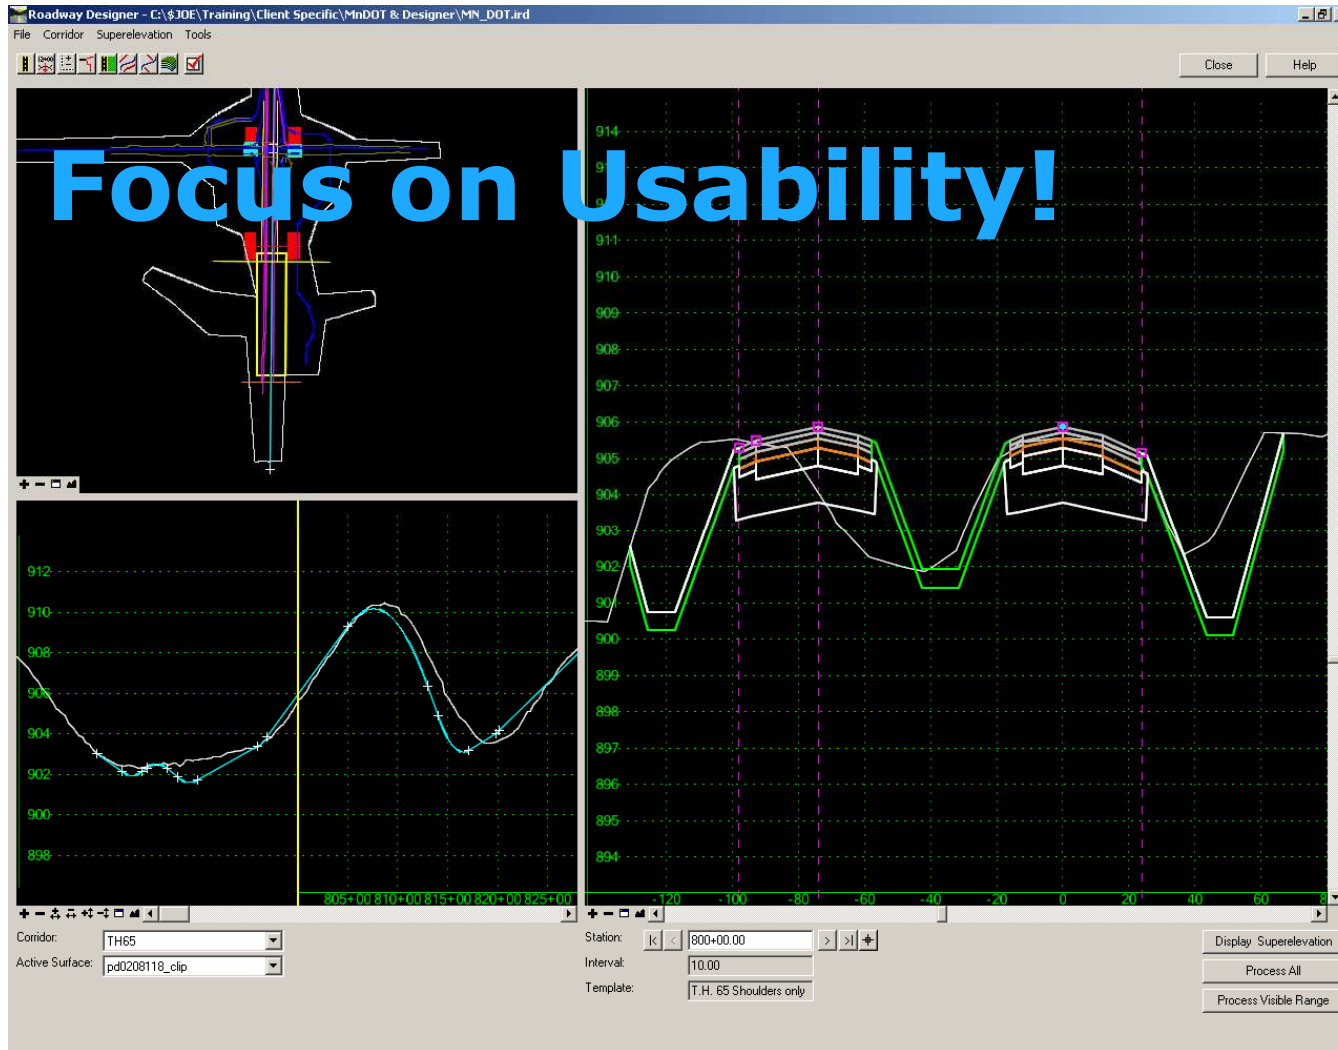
Roadway Designer - C:\$JOE\Training\Client Specific\MnDOT & Designer\MN_DOT.ird

File Corridor Superelevation Tools

Close Help

Focus on Usability!

914
91
9
911
910
909
908
907
906
905
904
903
902
90
900
899
898
897
896
895
894

-120 -100 -80 -60 -40 -20 0 20 40 60 8

912
910
908
906
904
902
900
898

805+00 810+00 815+00 820+00 825+00

Corridor: TH65
Active Surface: pd0208118_clip

Station: 800+00.00
Interval: 10.00
Template: T.H. 65 Shoulders only

Display Superelevation
Process All
Process Visible Range